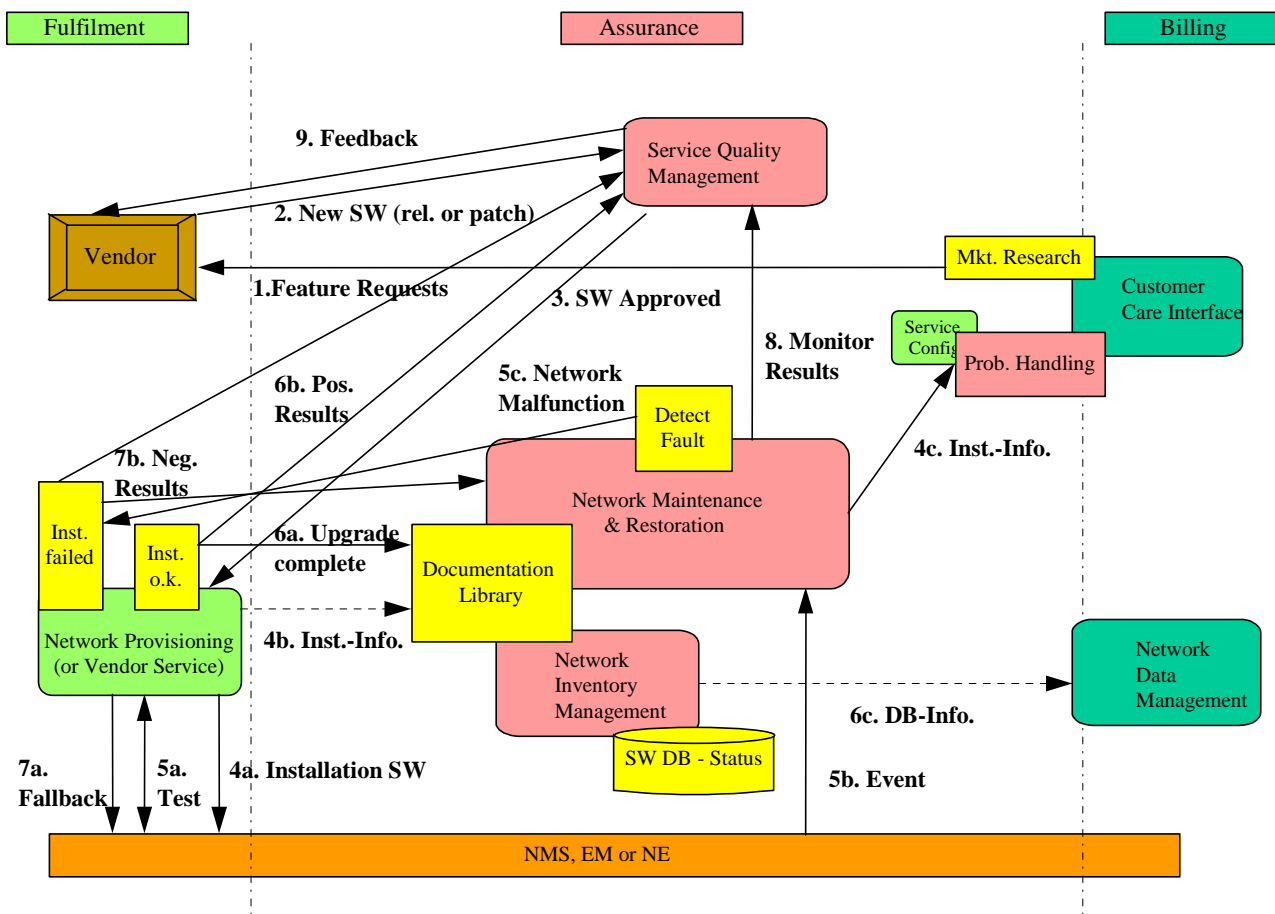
Fulfilment

Assurance

Billing

9. Feedback

Service Quality Management

2. New SW (rel. or patch)

Vendor

Mkt. Research

Customer Care Interface

1.Feature Requests

3. SW Approved

Service Config

Prob. Handling

8. Monitor Results

6b. Pos. Results

5c. Network Malfunction

Detect Fault

7b. Neg. Results

4c. Inst.-Info.

Network Maintenance & Restoration

Inst. failed

Inst. o.k.

6a. Upgrade complete

Documentation Library

Network Provisioning (or Vendor Service)

4b. Inst.-Info.

Network Inventory Management

Network Data Management

6c. DB-Info.

SW DB - Status

7a. Fallback

5a. Test

4a. Installation SW

5b. Event

NMS, EM or NE